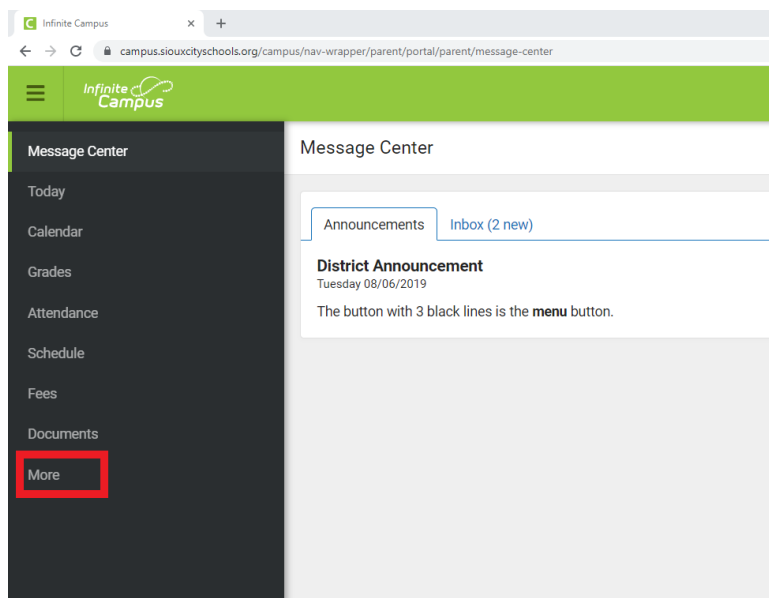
Infinite Campus ×  +

campus.siouxcityschools.org/campus/nav-wrapper/parent/portal/parent/message-center

Infinite Campus

Message Center
Today
Calendar
Grades
Attendance
Schedule
Fees
Documents
More

Message Center

Announcements  Inbox (2 new)

**District Announcement**
Tuesday 08/06/2019

The button with 3 black lines is the **menu** button.